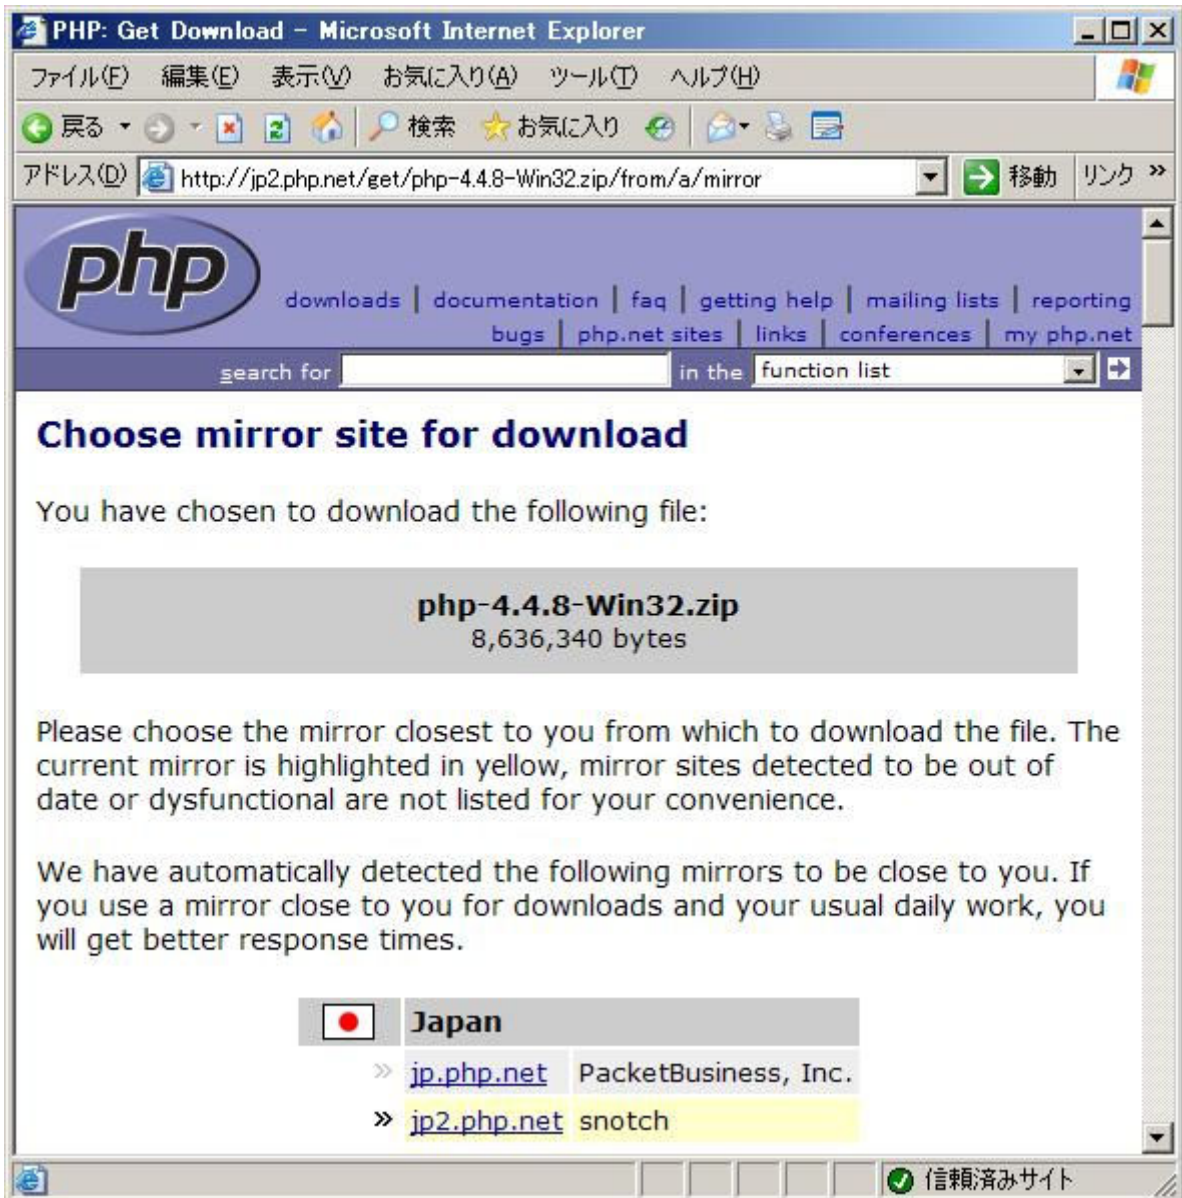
PHP: Get Download - Microsoft Internet Explorer

ファイル(F) 編集(E) 表示(V) お気に入り(A) ツール(T) ヘルプ(H)

戻る 検索 お気に入り

アドレス(D) http://jp2.php.net/get/php-4.4.8-Win32.zip/from/a/mirror 移動 リンク »

php

downloads | documentation | faq | getting help | mailing lists | reporting bugs | php.net sites | links | conferences | my php.net

search for in the function list

Choose mirror site for download

You have chosen to download the following file:

php-4.4.8-Win32.zip
8,636,340 bytes

Please choose the mirror closest to you from which to download the file. The current mirror is highlighted in yellow, mirror sites detected to be out of date or dysfunctional are not listed for your convenience.

We have automatically detected the following mirrors to be close to you. If you use a mirror close to you for downloads and your usual daily work, you will get better response times.

| | Japan |
|---|---|
| » jp.php.net | PacketBusiness, Inc. |
| » jp2.php.net | snotch |

信頼済みサイト